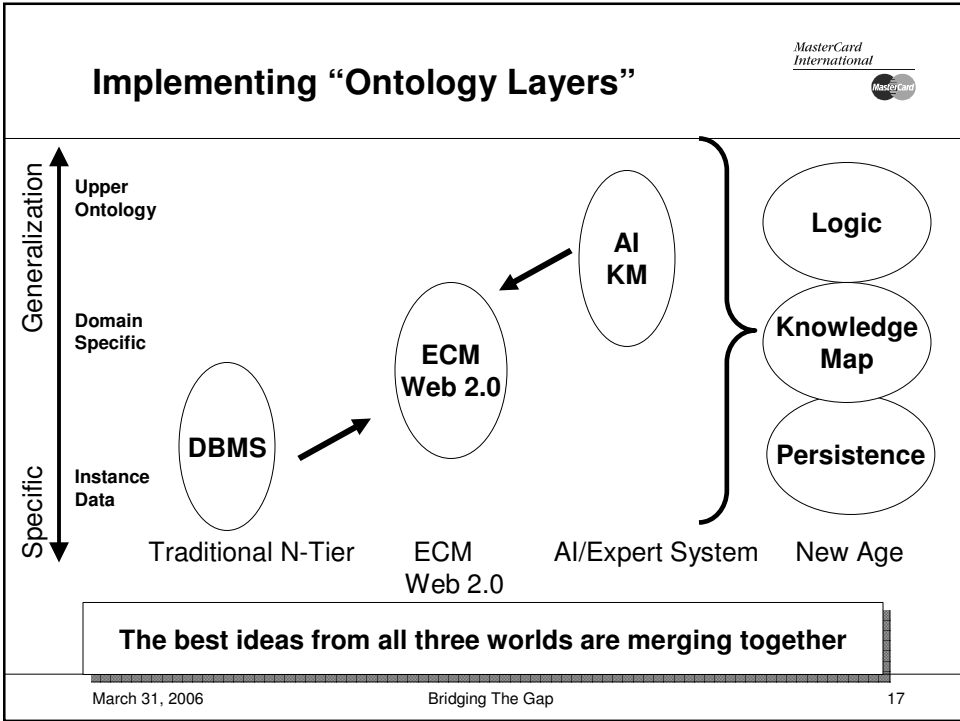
Implementing "Ontology Layers"

MasterCard International

MasterCard

Generalization

Specific

Upper Ontology

Domain Specific

Instance Data

DBMS

ECM Web 2.0

AI KM

Logic

Knowledge Map

Persistence

Traditional N-Tier

ECM Web 2.0

AI/Expert System

New Age

The best ideas from all three worlds are merging together

March 31, 2006

Bridging The Gap

17